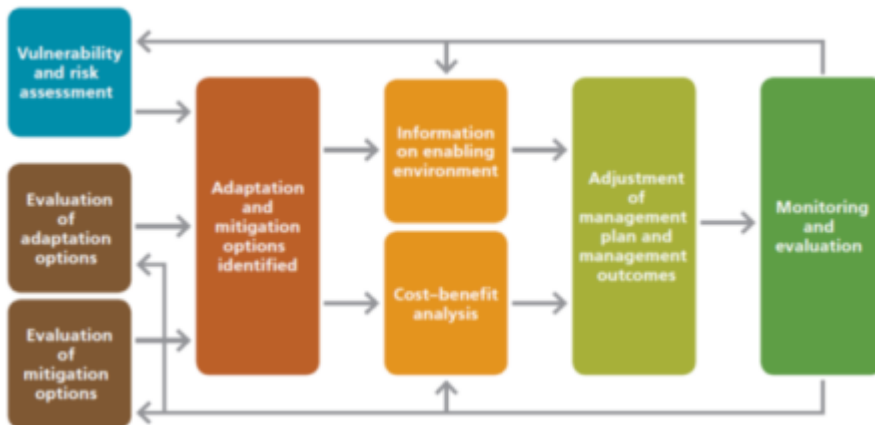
Vulnerability and risk assessment

Evaluation of adaptation options

Evaluation of mitigation options

Adaptation and mitigation options identified

Information on enabling environment

Cost–benefit analysis

Adjustment of management plan and management outcomes

Monitoring and evaluation